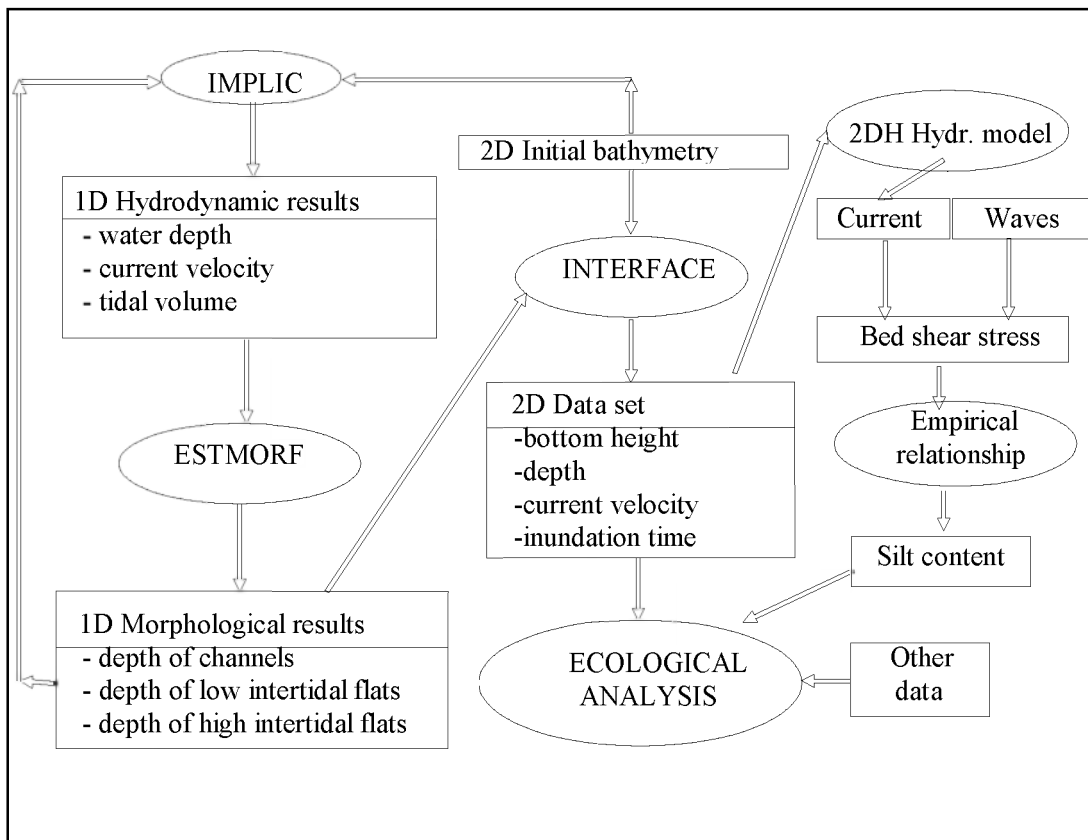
IMPLIC

1D Hydrodynamic results
- water depth
- current velocity
- tidal volume

ESTMORF

1D Morphological results
- depth of channels
- depth of low intertidal flats
- depth of high intertidal flats

2D Initial bathymetry

INTERFACE

2D Data set
-bottom height
-depth
-current velocity
-inundation time

ECOLOGICAL ANALYSIS

2DH Hydr. model

Current

Waves

Bed shear stress

Empirical relationship

Silt content

Other data